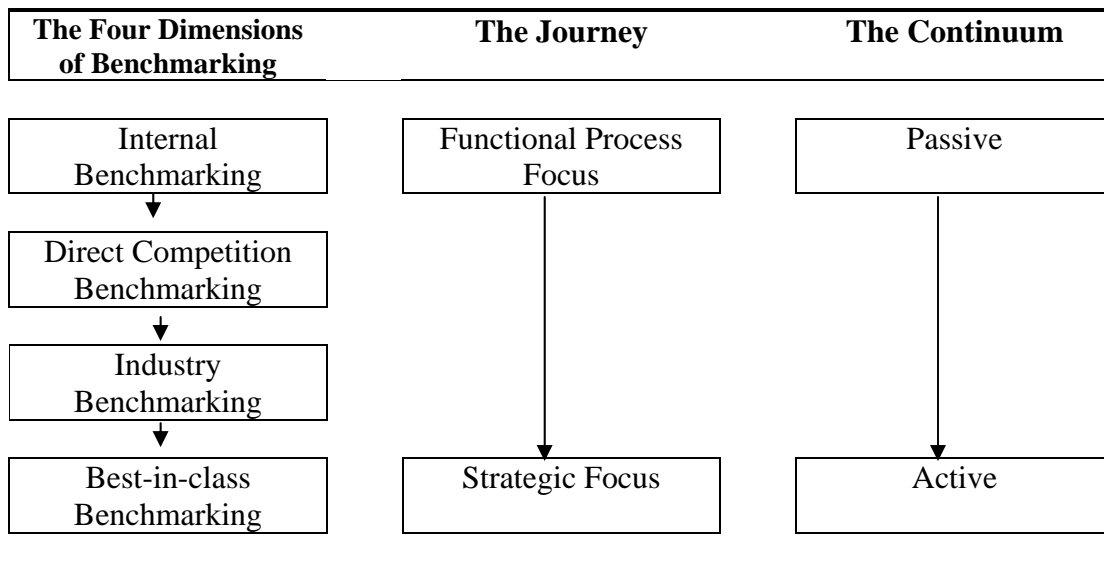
| The Four Dimensions of Benchmarking | The Journey | The Continuum |
|---|---|---|
| Internal Benchmarking | Functional Process Focus | Passive |
| Direct Competition Benchmarking | | |
| Industry Benchmarking | | |
| Best-in-class Benchmarking | Strategic Focus | Active |